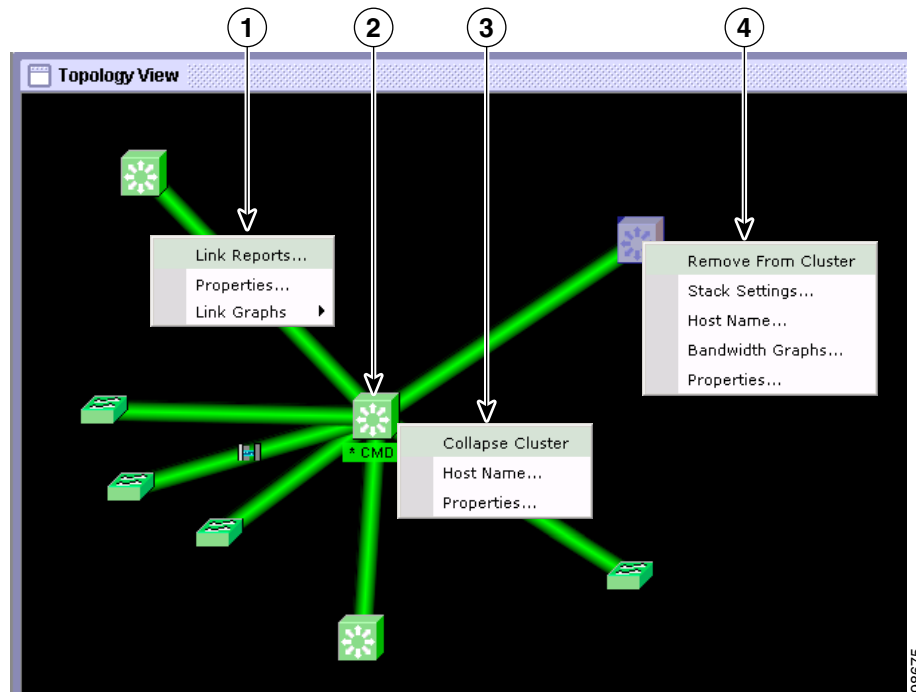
1
2
3
4

Topology View

Link Reports...
Properties...
Link Graphs

Remove From Cluster
Stack Settings...
Host Name...
Bandwidth Graphs...
Properties...

* CMD

Collapse Cluster
Host Name...
Properties...

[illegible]